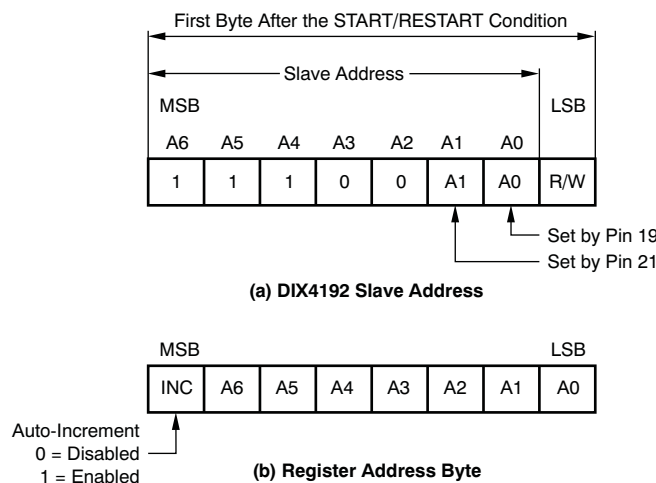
First Byte After the START/RESTART Condition

Slave Address

MSB

LSB

| A6 | A5 | A4 | A3 | A2 | A1 | A0 | |
|---|---|---|---|---|---|---|---|
| 1 | 1 | 1 | 0 | 0 | A1 | A0 | R/W |

Set by Pin 19

Set by Pin 21

(a) DIX4192 Slave Address

MSB

LSB

| INC | A6 | A5 | A4 | A3 | A2 | A1 | A0 |
|---|---|---|---|---|---|---|---|

Auto-Increment
0 = Disabled
1 = Enabled

(b) Register Address Byte